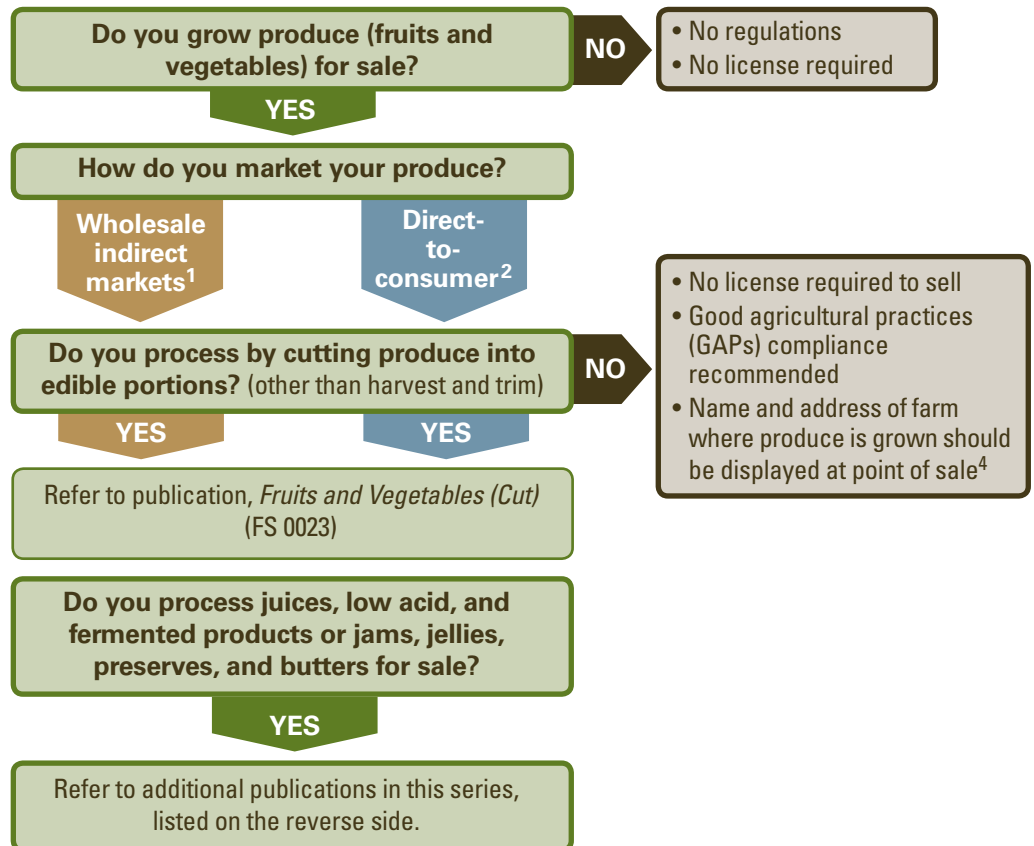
Do you grow produce (fruits and vegetables) for sale?

NO

• No regulations
• No license required

YES

How do you market your produce?

Wholesale indirect markets$^1$

Direct-to-consumer$^2$

• No license required to sell
• Good agricultural practices (GAPs) compliance recommended
• Name and address of farm where produce is grown should be displayed at point of sale$^4$

Do you process by cutting produce into edible portions? (other than harvest and trim)

NO

YES

YES

Refer to publication, *Fruits and Vegetables (Cut)* (FS 0023)

Do you process juices, low acid, and fermented products or jams, jellies, preserves, and butters for sale?

YES

Refer to additional publications in this series, listed on the reverse side.